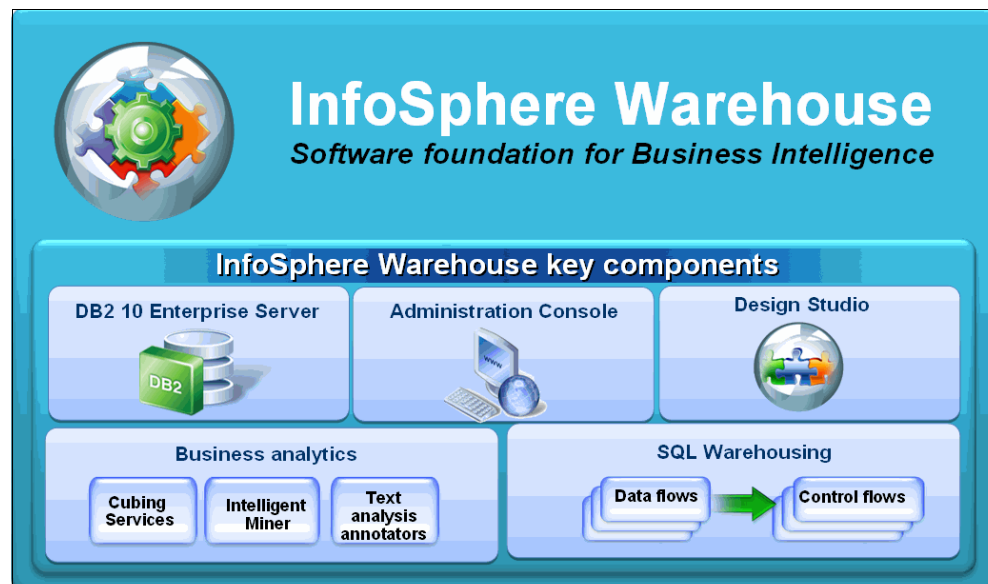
InfoSphere Warehouse

Software foundation for Business Intelligence

InfoSphere Warehouse key components

DB2 10 Enterprise Server

DB2

Administration Console

www

Design Studio

Business analytics

Cubing Services

Intelligent Miner

Text analysis annotators

SQL Warehousing

Data flows

Control flows